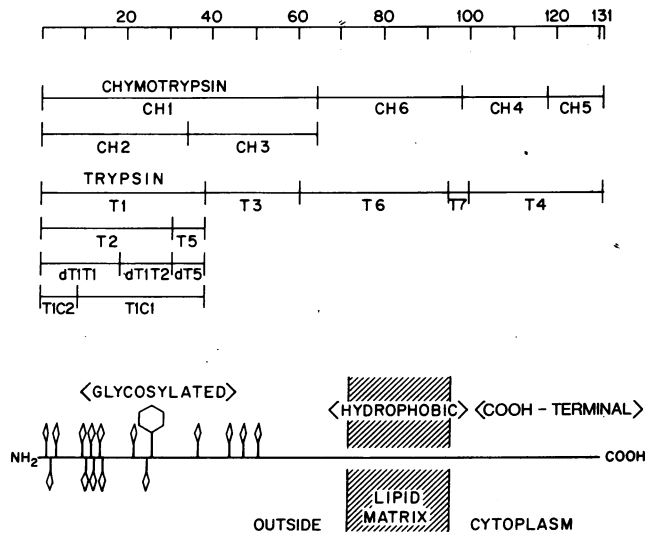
20 40 60 80 100 120 131

CHYMOTRYPSIN
CH1 CH6 CH4 CH5
CH2 CH3

TRYPSIN
T1 T3 T6 T7 T4
T2 T5
dT1T1 dT1T2 dT5
T1C2 T1C1

⟨GLYCOSYLATED⟩
⟨HYDROPHOBIC⟩ ⟨COOH - TERMINAL⟩
$NH_2$ COOH
LIPID MATRIX
OUTSIDE CYTOPLASM